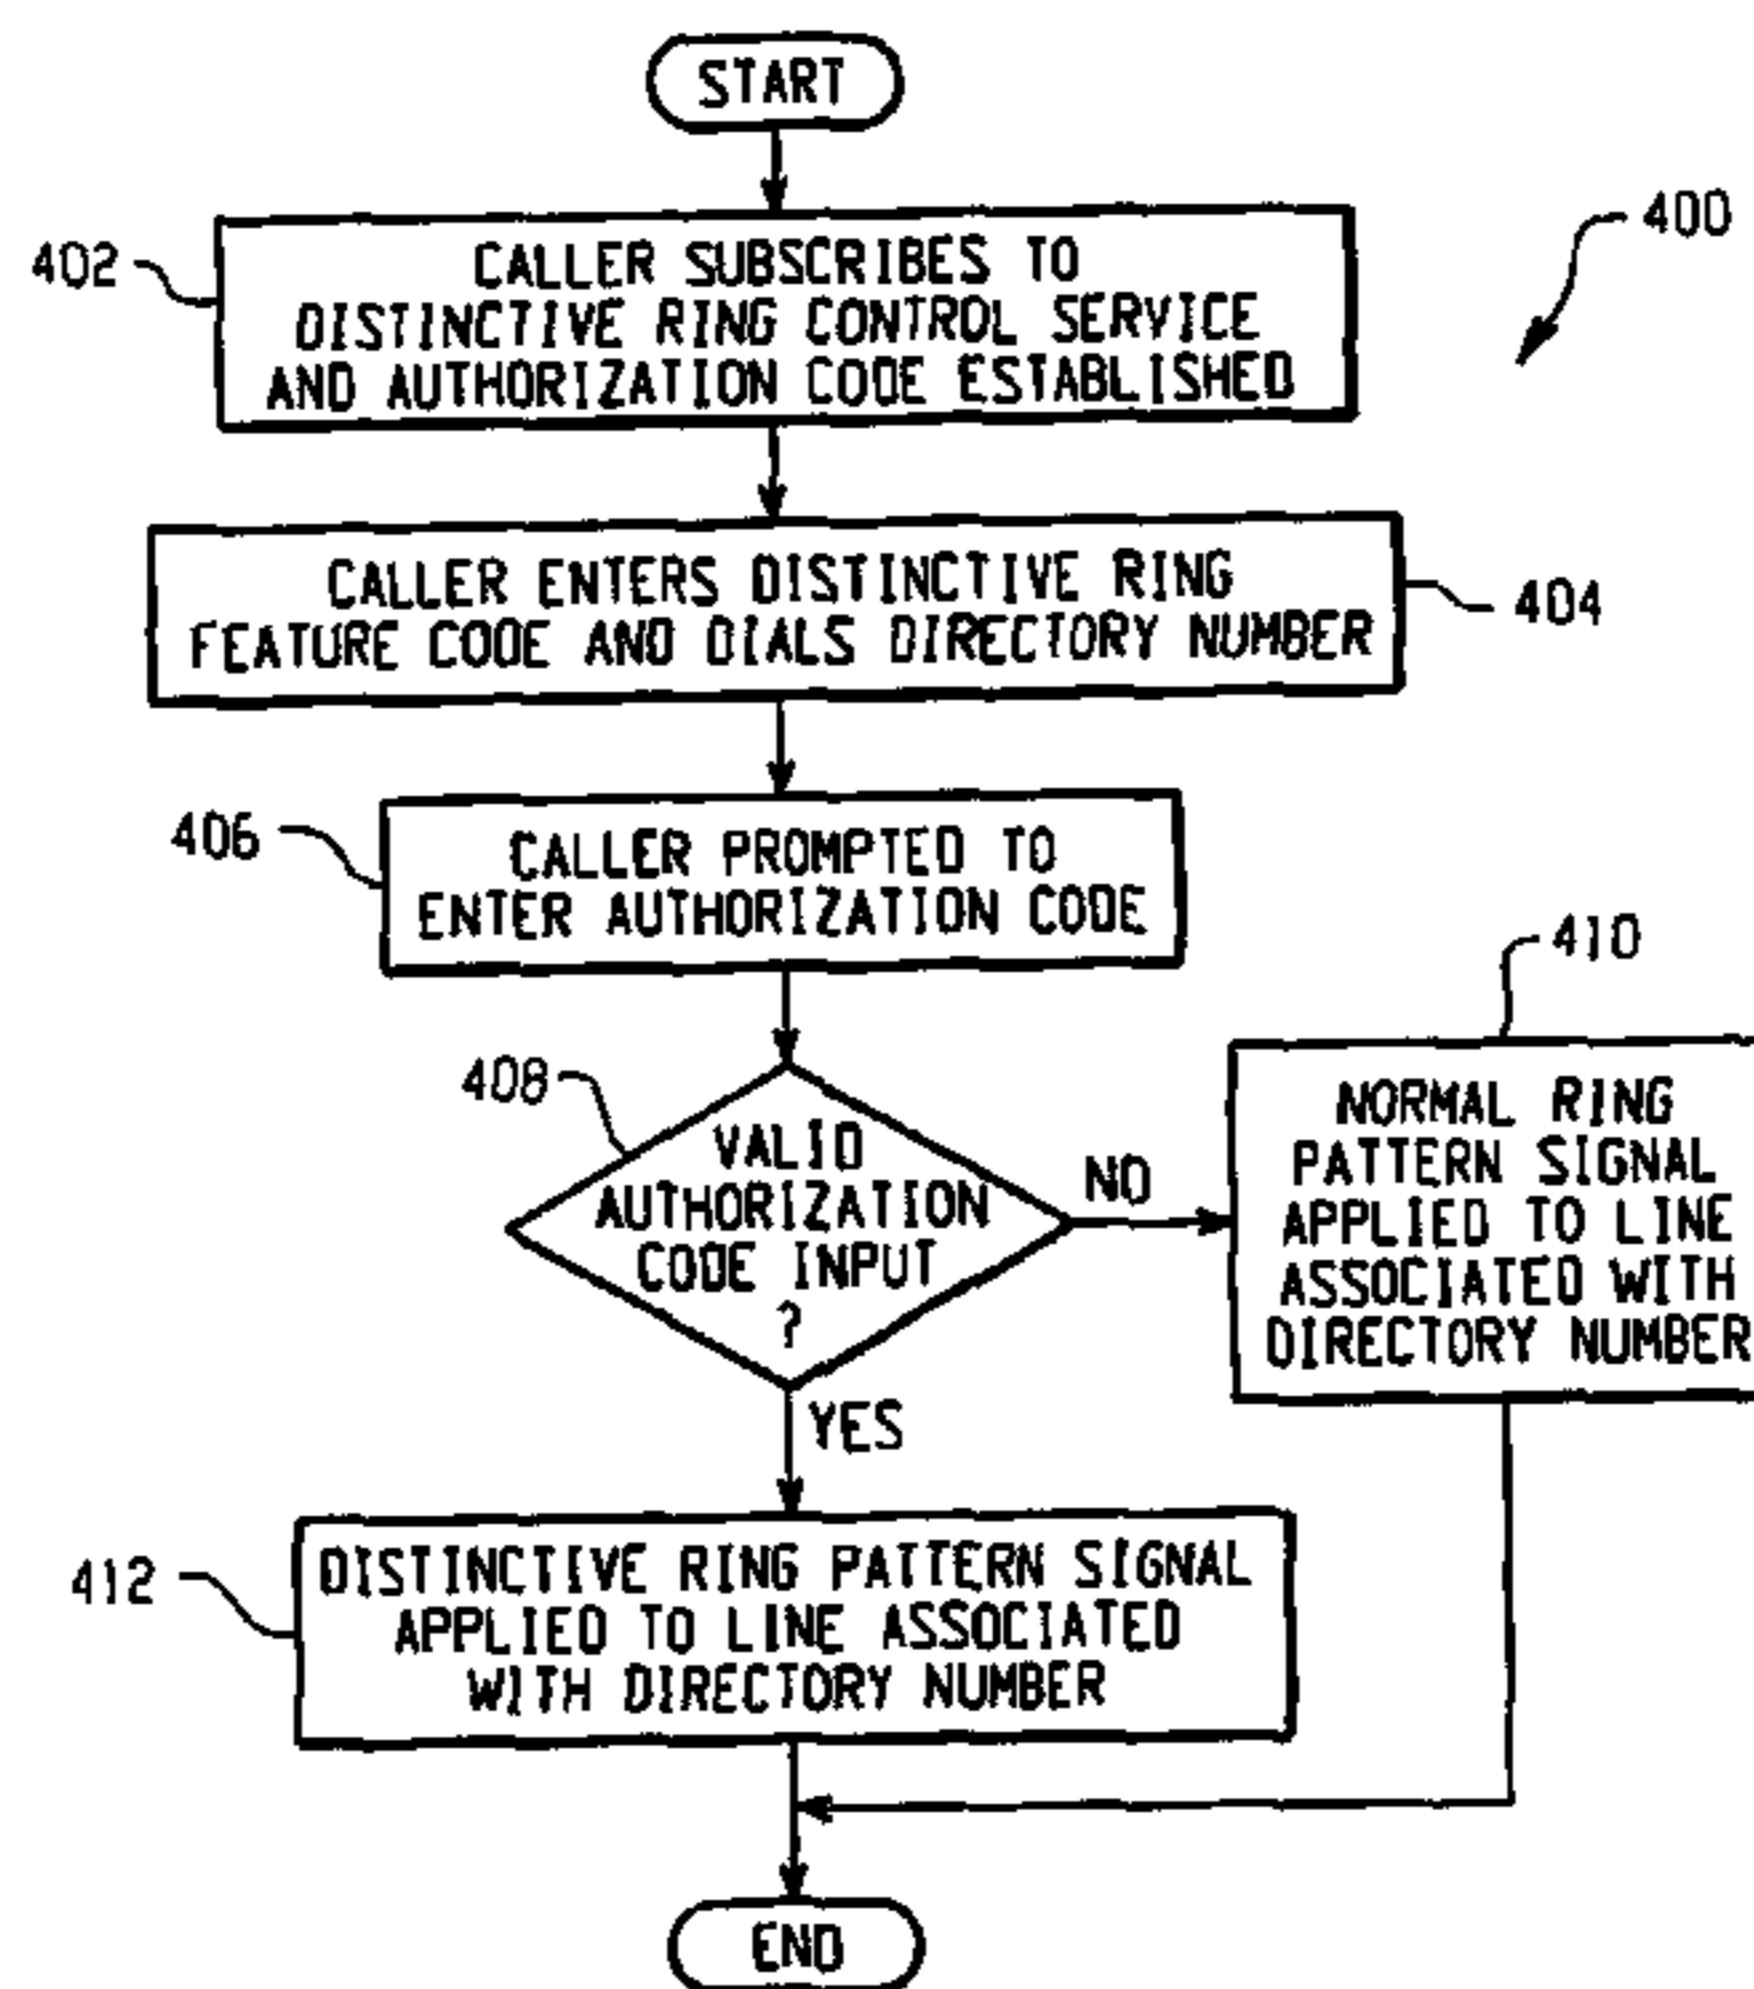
START

400

402

CALLER SUBSCRIBES TO DISTINCTIVE RING CONTROL SERVICE AND AUTHORIZATION CODE ESTABLISHED

CALLER ENTERS DISTINCTIVE RING FEATURE CODE AND DIALS DIRECTORY NUMBER

404

406

CALLER PROMPTED TO ENTER AUTHORIZATION CODE

410

408

VALID AUTHORIZATION CODE INPUT ?

NO

NORMAL RING PATTERN SIGNAL APPLIED TO LINE ASSOCIATED WITH DIRECTORY NUMBER

YES

412

DISTINCTIVE RING PATTERN SIGNAL APPLIED TO LINE ASSOCIATED WITH DIRECTORY NUMBER

END